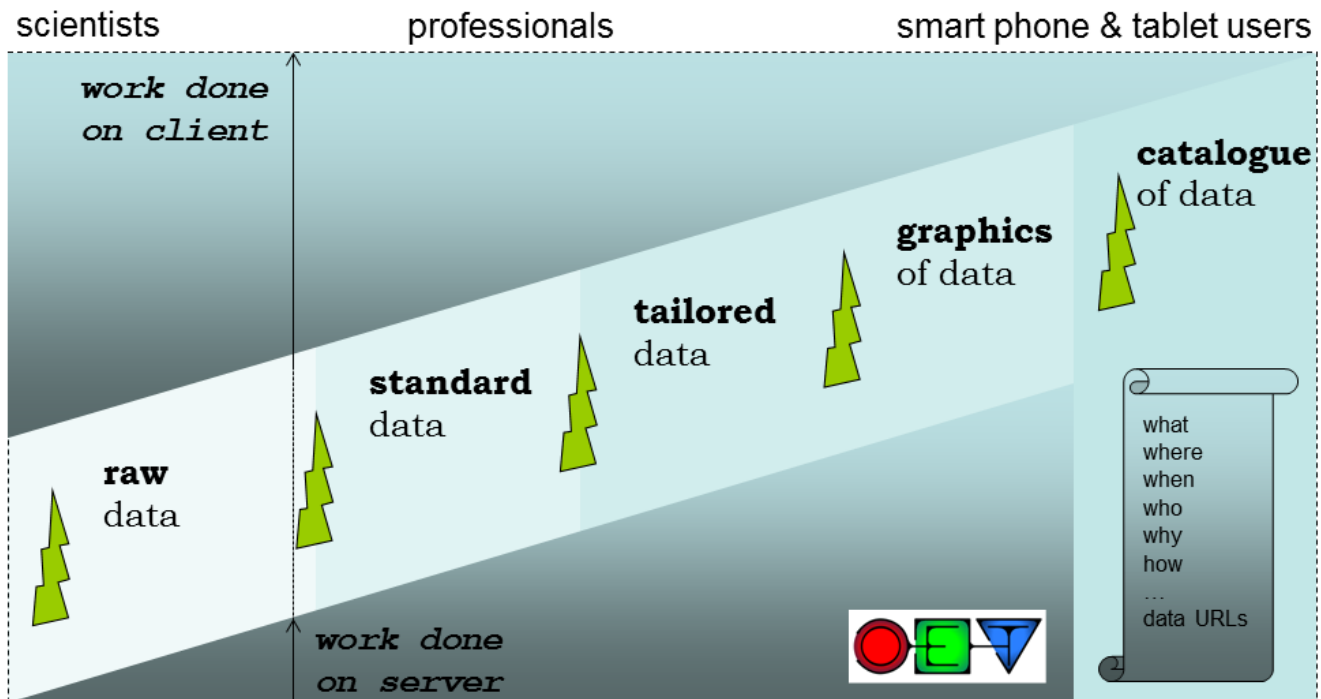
scientists professionals smart phone & tablet users

work done on client

catalogue of data

graphics of data

tailored data

standard data

raw data

what
where
when
who
why
how
…
data URLs

work done on server